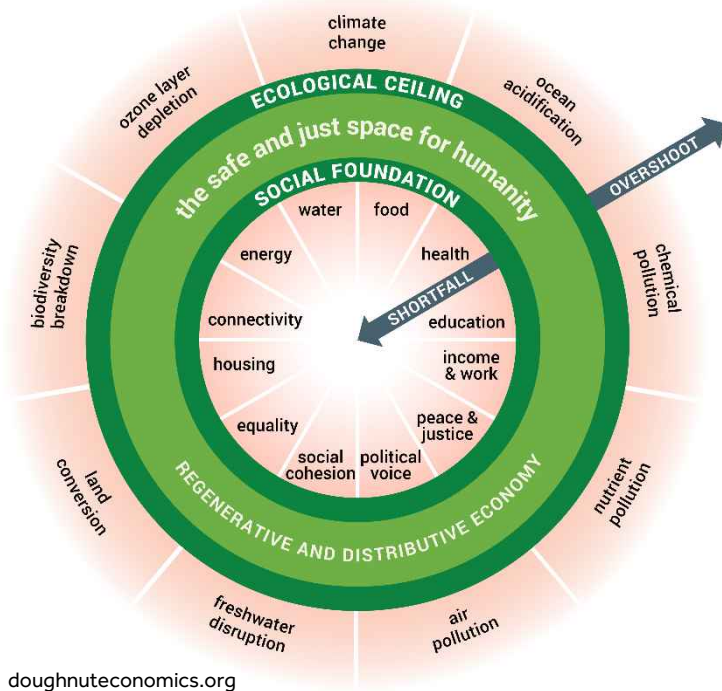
climate change

ocean acidification

chemical pollution

nutrient pollution

air pollution

freshwater disruption

land conversion

biodiversity breakdown

ozone layer depletion

ECOLOGICAL CEILING

the safe and just space for humanity

SOCIAL FOUNDATION

OVERSHOOT

SHORTFALL

water

food

health

education

income & work

peace & justice

political voice

social cohesion

equality

housing

connectivity

energy

REGENERATIVE AND DISTRIBUTIVE ECONOMY

doughnuteconomics.org